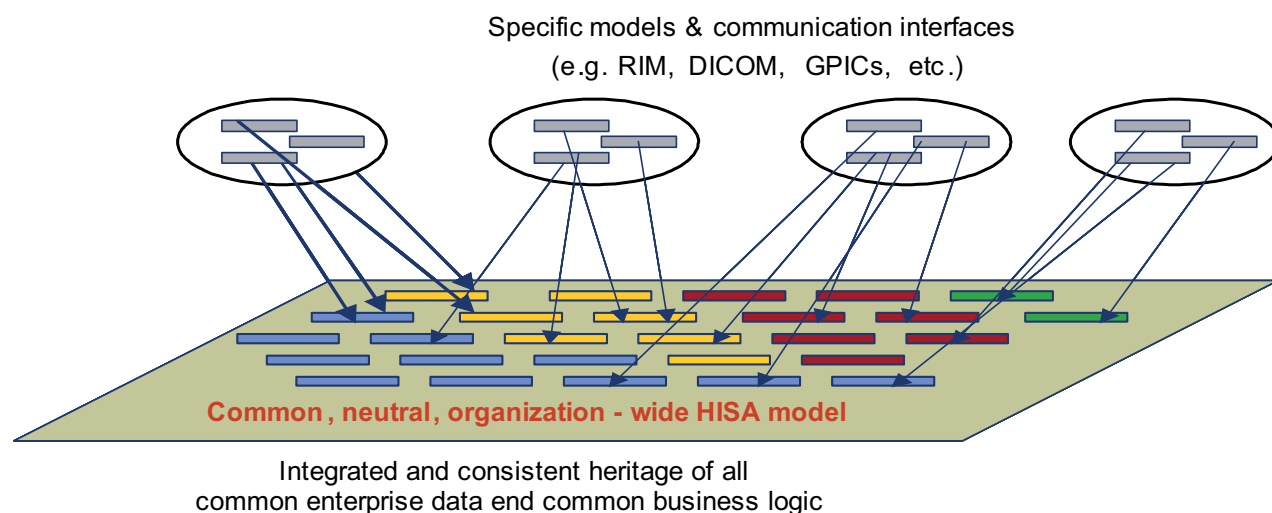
Specific models & communication interfaces
(e.g. RIM, DICOM, GPICs, etc.)

Common, neutral, organization - wide HISA model

Integrated and consistent heritage of all common enterprise data end common business logic